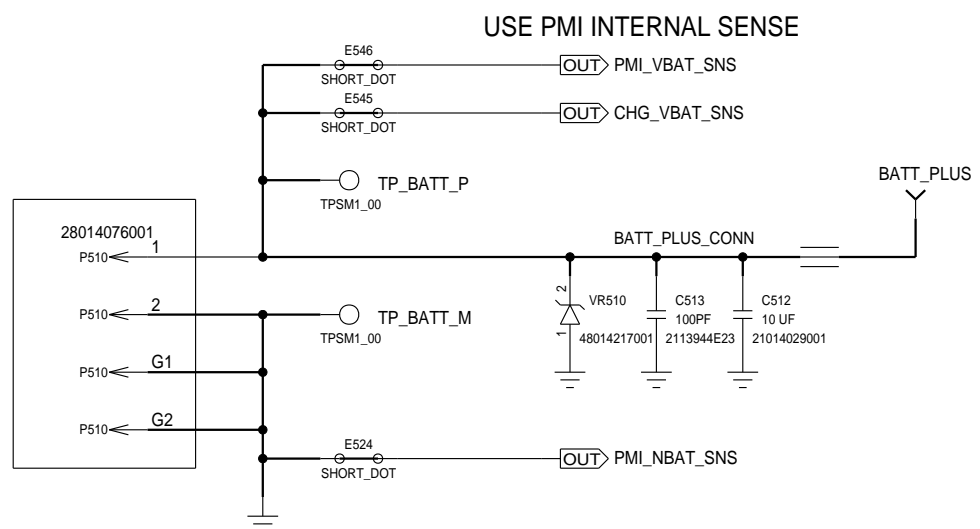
USE PMI INTERNAL SENSE

E546
SHORT_DOT
OUT PMI_VBAT_SNS

E545
SHORT_DOT
OUT CHG_VBAT_SNS

TP_BATT_P
TPSM1_00

BATT_PLUS

28014076001
1
P510

BATT_PLUS_CONN

2
P510

TP_BATT_M
TPSM1_00

2
VR510
1
48014217001

C513
100PF
2113944E23

C512
10 UF
21014029001

G1
P510

G2
P510

E524
SHORT_DOT
OUT PMI_NBAT_SNS